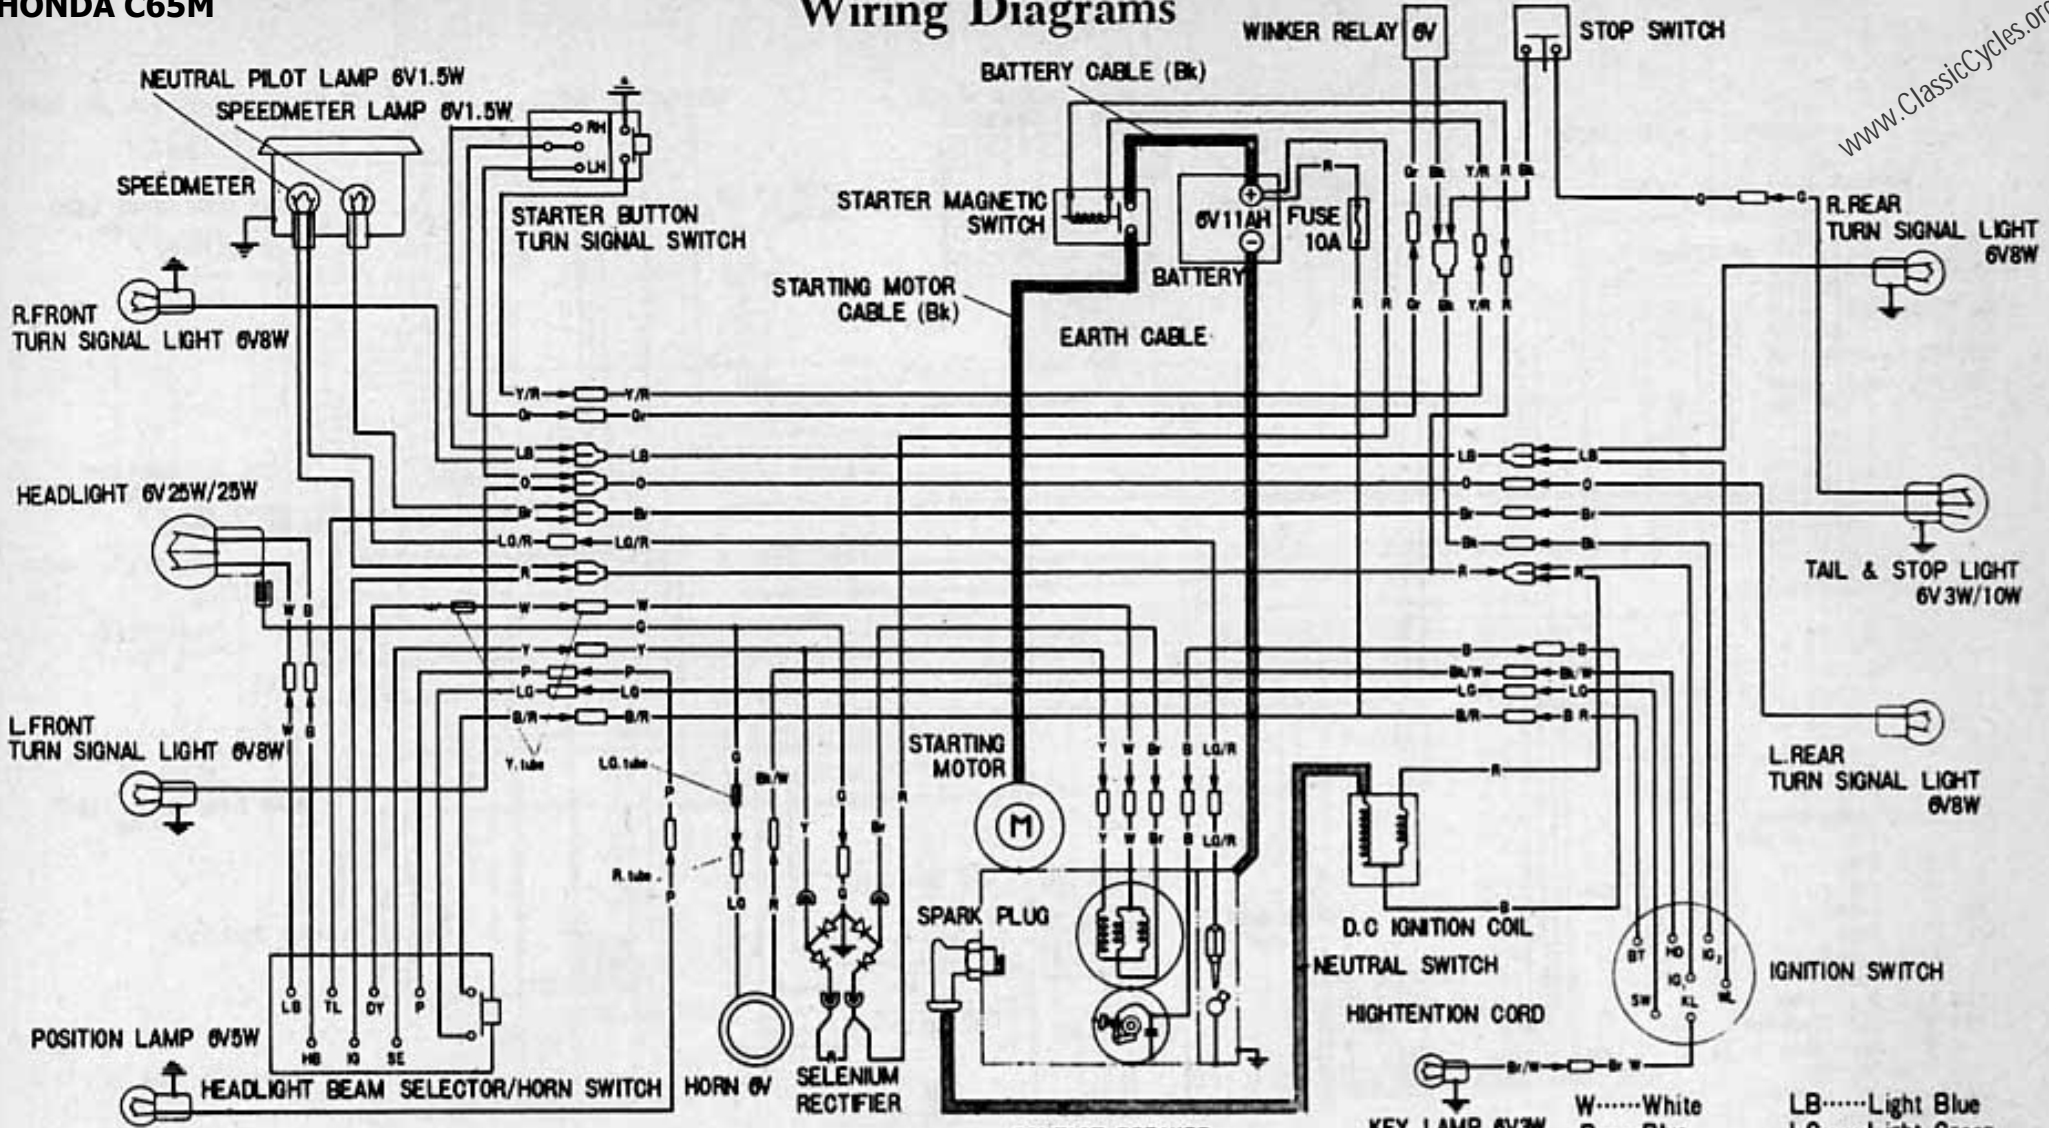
HONDA C65M

Wiring Diagrams

www.ClassicCycles.org

NEUTRAL PILOT LAMP 6V1.5W
SPEEDMETER LAMP 6V1.5W
SPEEDMETER
STARTER BUTTON
TURN SIGNAL SWITCH
RH
LH
BATTERY CABLE (Bk)
STARTER MAGNETIC SWITCH
6V11AH
FUSE 10A
BATTERY
STARTING MOTOR CABLE (Bk)
EARTH CABLE
WINKER RELAY 6V
STOP SWITCH
R.REAR TURN SIGNAL LIGHT 6V8W
R.FRONT TURN SIGNAL LIGHT 6V8W
HEADLIGHT 6V25W/25W
TAIL & STOP LIGHT 6V 3W/10W
L.FRONT TURN SIGNAL LIGHT 6V8W
Y. tube
LG. tube
R. tube
STARTING MOTOR
M
L.REAR TURN SIGNAL LIGHT 6V8W
SPARK PLUG
D.C IGNITION COIL
NEUTRAL SWITCH
IGNITION SWITCH
HIGHTENTION CORD
BT HO IG₂ IG₁ SW KL ML
LB TL DY P
HB IG SE
POSITION LAMP 6V5W
HEADLIGHT BEAM SELECTOR/HORN SWITCH
HORN 6V
SELENIUM RECTIFIER
KEY LAMP 6V3W
W······White
LB······Light Blue

Y/R Gr LB O Br LG/R R W G Y P LG B/R Bk/W B Bk